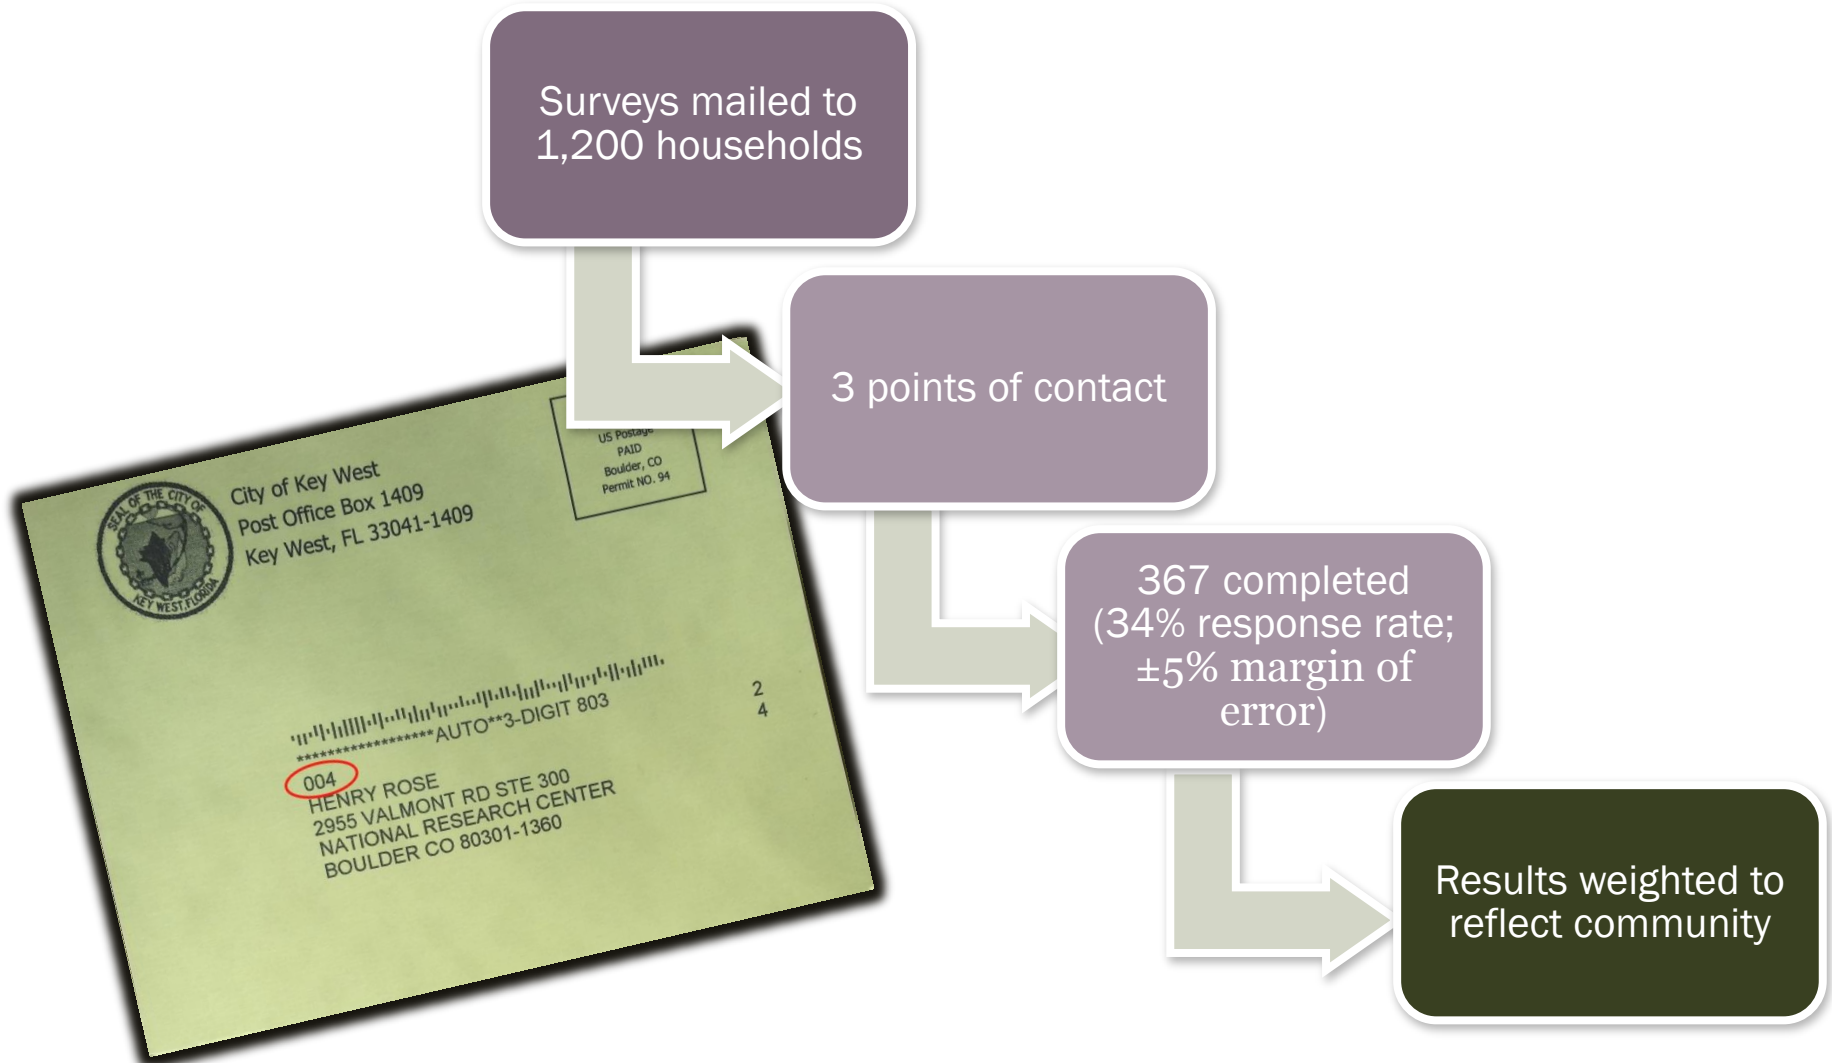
Surveys mailed to 1,200 households

3 points of contact

367 completed (34% response rate; ±5% margin of error)

Results weighted to reflect community

SEAL OF THE CITY OF KEY WEST, FLORIDA

City of Key West
Post Office Box 1409
Key West, FL 33041-1409

US Postage
PAID
Boulder, CO
Permit NO. 94

*****************AUTO**3-DIGIT 803

2
4

004
HENRY ROSE
2955 VALMONT RD STE 300
NATIONAL RESEARCH CENTER
BOULDER CO 80301-1360